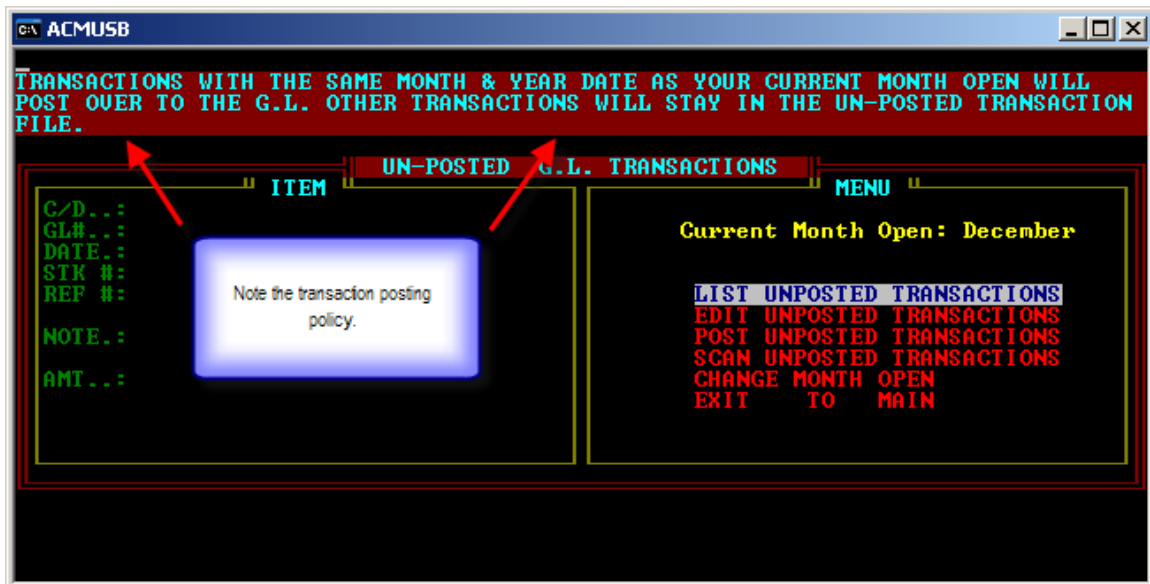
ACMUSB

TRANSACTIONS WITH THE SAME MONTH & YEAR DATE AS YOUR CURRENT MONTH OPEN WILL POST OVER TO THE G.L. OTHER TRANSACTIONS WILL STAY IN THE UN-POSTED TRANSACTION FILE.

UN-POSTED G.L. TRANSACTIONS

ITEM

C/D..:
GL#..:
DATE.:
STK #:
REF #:

NOTE.:

AMT..:

Note the transaction posting policy.

MENU

Current Month Open: December

LIST UNPOSTED TRANSACTIONS
EDIT UNPOSTED TRANSACTIONS
POST UNPOSTED TRANSACTIONS
SCAN UNPOSTED TRANSACTIONS
CHANGE MONTH OPEN
EXIT TO MAIN